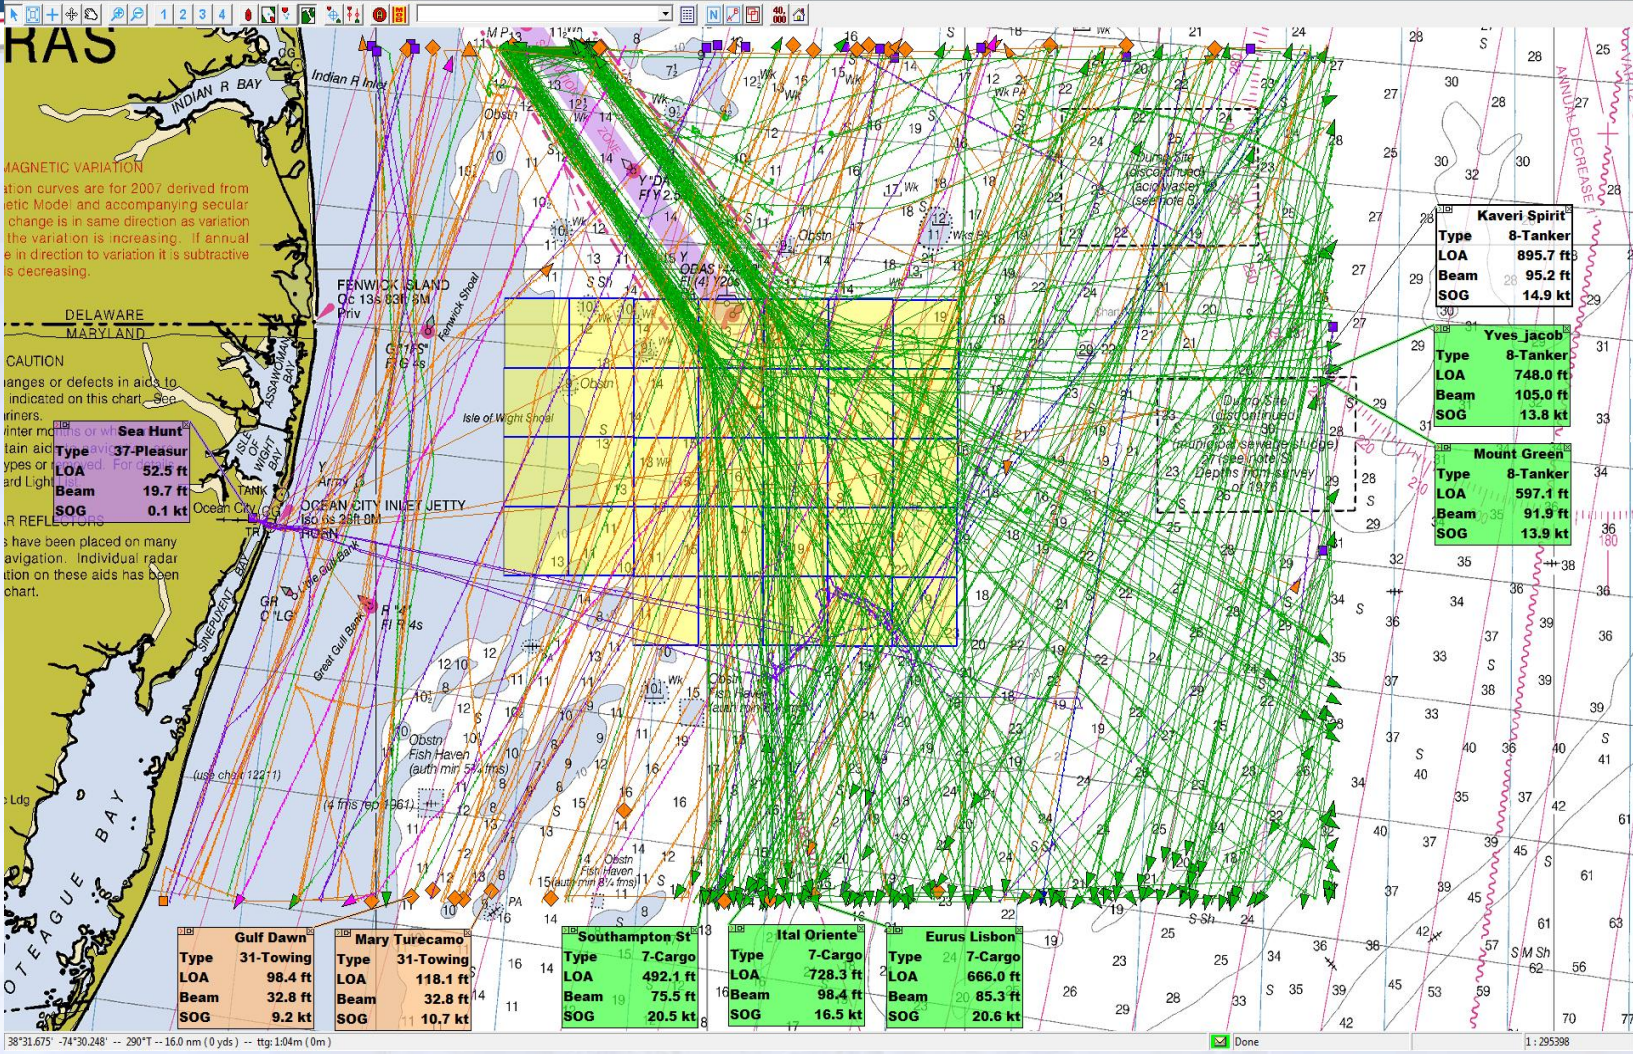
1 2 3 4

RAS

INDIAN R BAY

Indian R Inlet

MAGNETIC VARIATION
ation curves are for 2007 derived from etic Model and accompanying secular change is in same direction as variation the variation is increasing. If annual e in direction to variation it is subtractive is decreasing.

DELAWARE
MARYLAND

FENWICK ISLAND
Oc 13s 83ft 8M
Priv

Fenwick Shoal

CAUTION
anges or defects in aids to indicated on this chart. See ariners.

Isle of Wight Shoal

ISLE OF WIGHT BAY

ASSAWOMAN BAY

OCEAN CITY INLET JETTY
Iso 6s 28ft 8M
HORN

Ocean City

R REFLECTORS
s have been placed on many avigation. Individual radar ation on these aids has been chart.

Little Gull Bank

Great Gull Bank

SINEPUXENT BAY

Obstn
Fish Haven
(auth min 5¾ fms)

(use chart 12211)

(4 fms rep 1961)

Obstn
Fish Haven
(auth min 8¾ fms)

Obstn
Fish Haven

Dump Site
(discontinued)
(acid waste)
(see note S)

Dump Site
(discontinued)
(municipal sewage sludge)
(see note S)
Depths from survey of 1978

ANNUAL DECREASE

ZONE

OTEAGUE BAY

| Kaveri Spirit | |
|---|---|
| Type | 8-Tanker |
| LOA | 895.7 ft |
| Beam | 95.2 ft |
| SOG | 14.9 kt |

| Yves_jacob | |
|---|---|
| Type | 8-Tanker |
| LOA | 748.0 ft |
| Beam | 105.0 ft |
| SOG | 13.8 kt |

| Mount Green | |
|---|---|
| Type | 8-Tanker |
| LOA | 597.1 ft |
| Beam | 91.9 ft |
| SOG | 13.9 kt |

| Sea Hunt | |
|---|---|
| Type | 37-Pleasur |
| LOA | 52.5 ft |
| Beam | 19.7 ft |
| SOG | 0.1 kt |

| Gulf Dawn | |
|---|---|
| Type | 31-Towing |
| LOA | 98.4 ft |
| Beam | 32.8 ft |
| SOG | 9.2 kt |

| Mary Turecamo | |
|---|---|
| Type | 31-Towing |
| LOA | 118.1 ft |
| Beam | 32.8 ft |
| SOG | 10.7 kt |

| Southampton St | |
|---|---|
| Type | 7-Cargo |
| LOA | 492.1 ft |
| Beam | 75.5 ft |
| SOG | 20.5 kt |

| Ital Oriente | |
|---|---|
| Type | 7-Cargo |
| LOA | 728.3 ft |
| Beam | 98.4 ft |
| SOG | 16.5 kt |

| Eurus Lisbon | |
|---|---|
| Type | 7-Cargo |
| LOA | 666.0 ft |
| Beam | 85.3 ft |
| SOG | 20.6 kt |

38°31.675' -74°30.248' -- 290°T -- 16.0 nm ( 0 yds ) -- ttg: 1:04m ( 0m )
Done
1 : 295398